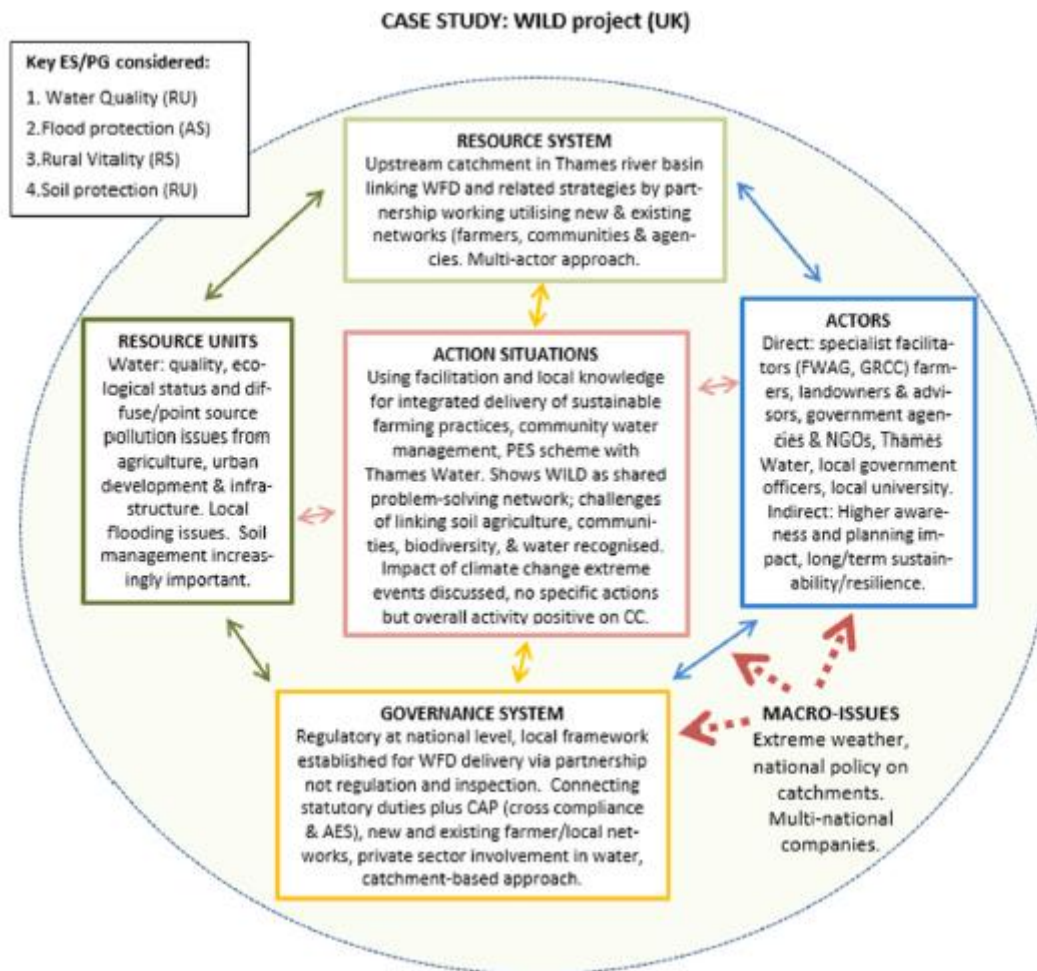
CASE STUDY: WILD project (UK)

Key ES/PG considered:
1. Water Quality (RU)
2.Flood protection (AS)
3.Rural Vitality (RS)
4.Soil protection (RU)

RESOURCE SYSTEM
Upstream catchment in Thames river basin linking WFD and related strategies by partnership working utilising new & existing networks (farmers, communities & agencies. Multi-actor approach.

RESOURCE UNITS
Water: quality, ecological status and diffuse/point source pollution issues from agriculture, urban development & infrastructure. Local flooding issues. Soil management increasingly important.

ACTION SITUATIONS
Using facilitation and local knowledge for integrated delivery of sustainable farming practices, community water management, PES scheme with Thames Water. Shows WILD as shared problem-solving network; challenges of linking soil agriculture, communities, biodiversity, & water recognised. Impact of climate change extreme events discussed, no specific actions but overall activity positive on CC.

ACTORS
Direct: specialist facilitators (FWAG, GRCC) farmers, landowners & advisors, government agencies & NGOs, Thames Water, local government officers, local university. Indirect: Higher awareness and planning impact, long/term sustainability/resilience.

GOVERNANCE SYSTEM
Regulatory at national level, local framework established for WFD delivery via partnership not regulation and inspection. Connecting statutory duties plus CAP (cross compliance & AES), new and existing farmer/local networks, private sector involvement in water, catchment-based approach.

MACRO-ISSUES
Extreme weather, national policy on catchments. Multi-national companies.